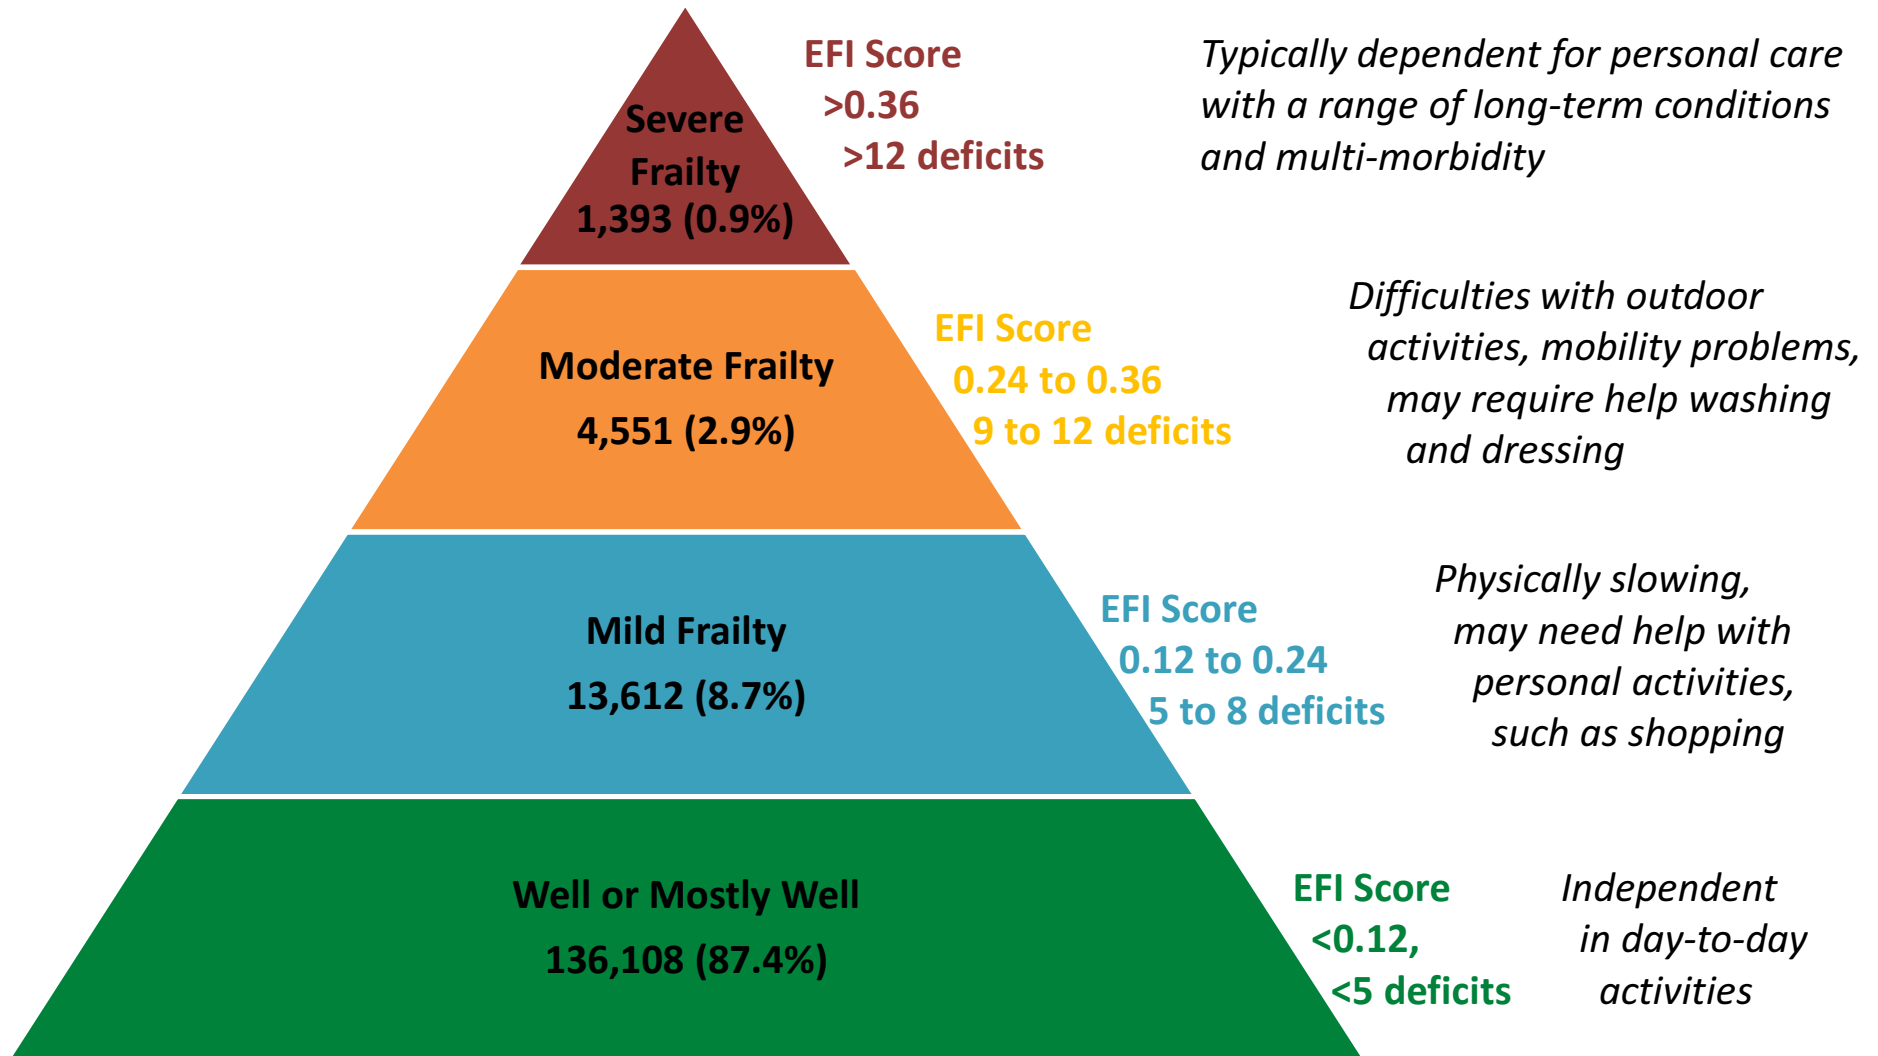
Severe Frailty
1,393 (0.9%)

EFI Score
>0.36
>12 deficits

Typically dependent for personal care with a range of long-term conditions and multi-morbidity

Moderate Frailty
4,551 (2.9%)

EFI Score
0.24 to 0.36
9 to 12 deficits

Difficulties with outdoor activities, mobility problems, may require help washing and dressing

Mild Frailty
13,612 (8.7%)

EFI Score
0.12 to 0.24
5 to 8 deficits

Physically slowing, may need help with personal activities, such as shopping

Well or Mostly Well
136,108 (87.4%)

EFI Score
<0.12,
<5 deficits

Independent in day-to-day activities